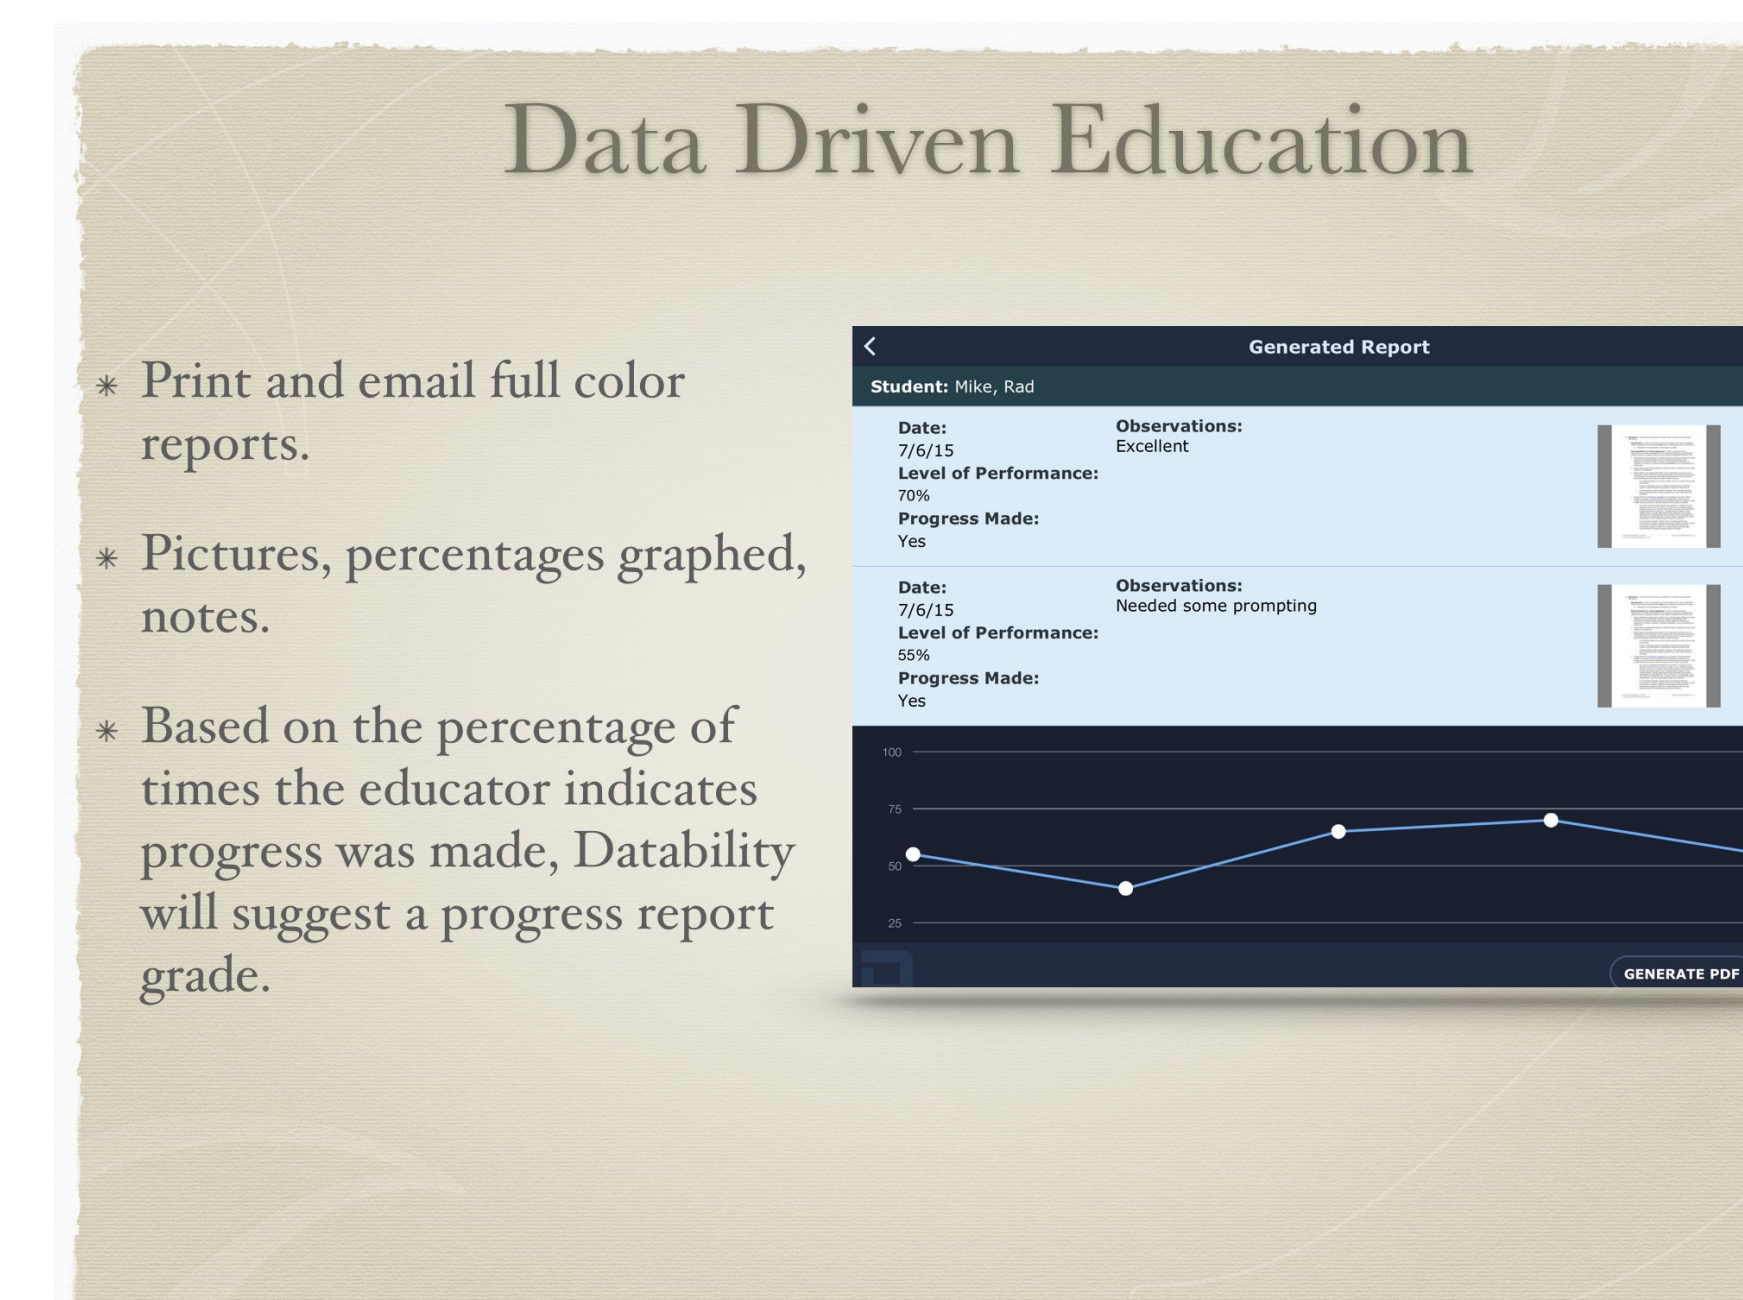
Data Driven Education

* Print and email full color reports.

* Pictures, percentages graphed, notes.

* Based on the percentage of times the educator indicates progress was made, Datability will suggest a progress report grade.

Generated Report

Student: Mike, Rad

Date:
7/6/15
Level of Performance:
70%
Progress Made:
Yes

Observations:
Excellent

Date:
7/6/15
Level of Performance:
55%
Progress Made:
Yes

Observations:
Needed some prompting

100
75
50
25

GENERATE PDF